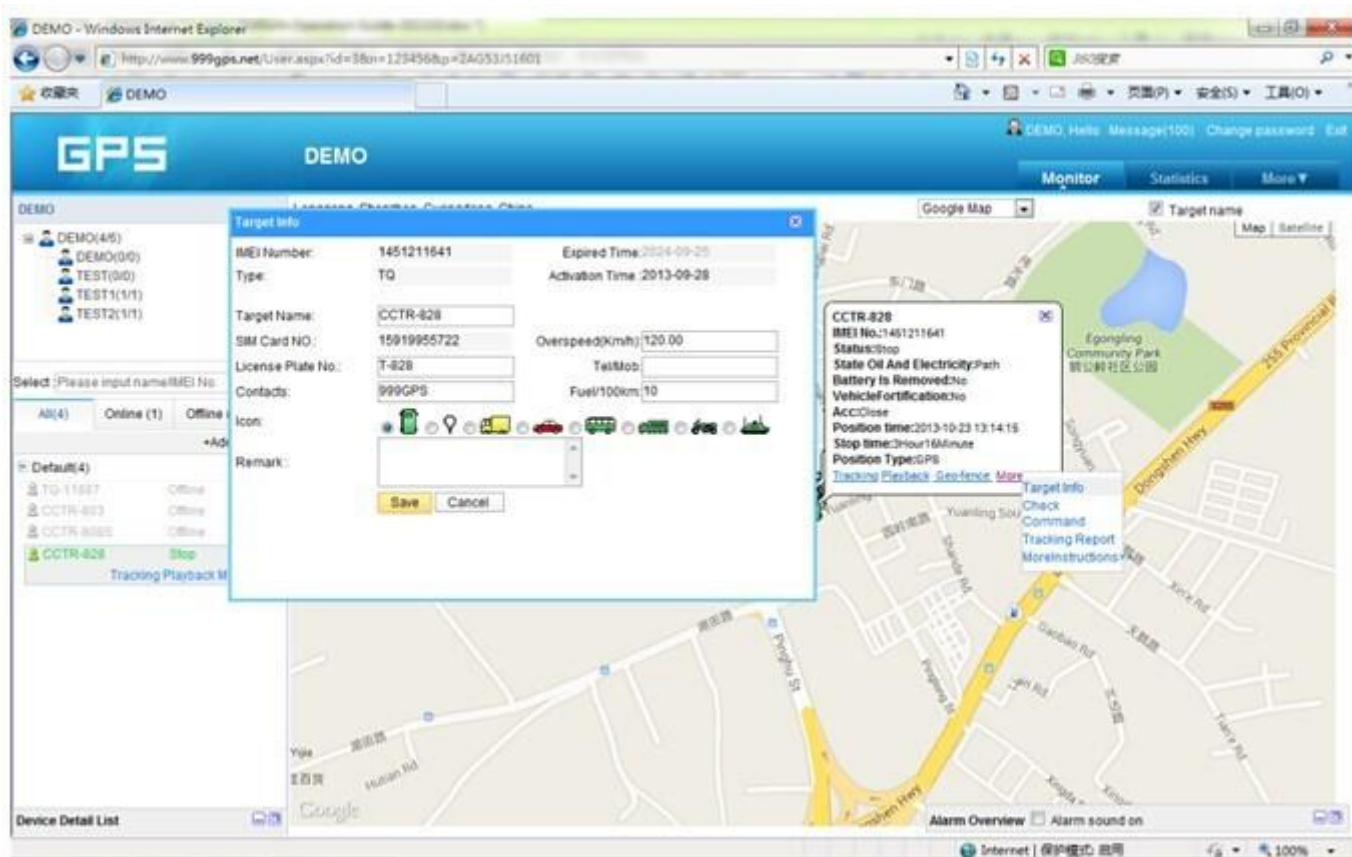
DEMO - Windows Internet Explorer

http://www.999gps.net/User.aspx?id=38&n=123456&p=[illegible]

收藏夹 DEMO

页面(P) 安全(S) 工具(O)

GPS DEMO

DEMO, Hello Message(100) Change password Exit

Monitor Statistics More▼

DEMO

DEMO(4/6)
DEMO(0/0)
TEST(0/0)
TEST1(1/1)
TEST2(1/1)

Select Please input name/IMEI No.

All(4) Online (1) Offline

+Add

Default(4)
TQ-11687 Offline
CCTR-803 Offline
CCTR-8085 Offline
CCTR-828 Stop
Tracking Playback M

Device Detail List

Google Map Target name Map Satellite

Target Info

| | | | |
|---|---|---|---|
| IMEI Number: | 1451211641 | Expired Time: | 2024-09-28 |
| Type: | TQ | Activation Time: | 2013-09-28 |
| Target Name: | CCTR-828 | | |
| SIM Card NO.: | 15919955722 | Overspeed(Km/h): | 120.00 |
| License Plate No.: | T-828 | Tel/Mob: | |
| Contacts: | 999GPS | Fuel/100km: | 10 |

Icon:

Remark:

Save Cancel

CCTR-828
IMEI No.:1451211641
Status:Stop
State Oil And Electricity:Path
Battery Is Removed:No
VehicleFortification:No
Acc:Close
Position time:2013-10-23 13:14:15
Stop time:3Hour16Minute
Position Type:GPS
Tracking Playback Geo-fence More

Target Info
Check
Command
Tracking Report
MoreInstructions

Egongling Community Park

Dongshen Hwy

255 Provincial

Yuanling Sou

Pinghu St

Ganban Rd

Hulan Rd

Google

Alarm Overview Alarm sound on

Internet | 保护模式: 启用 100%